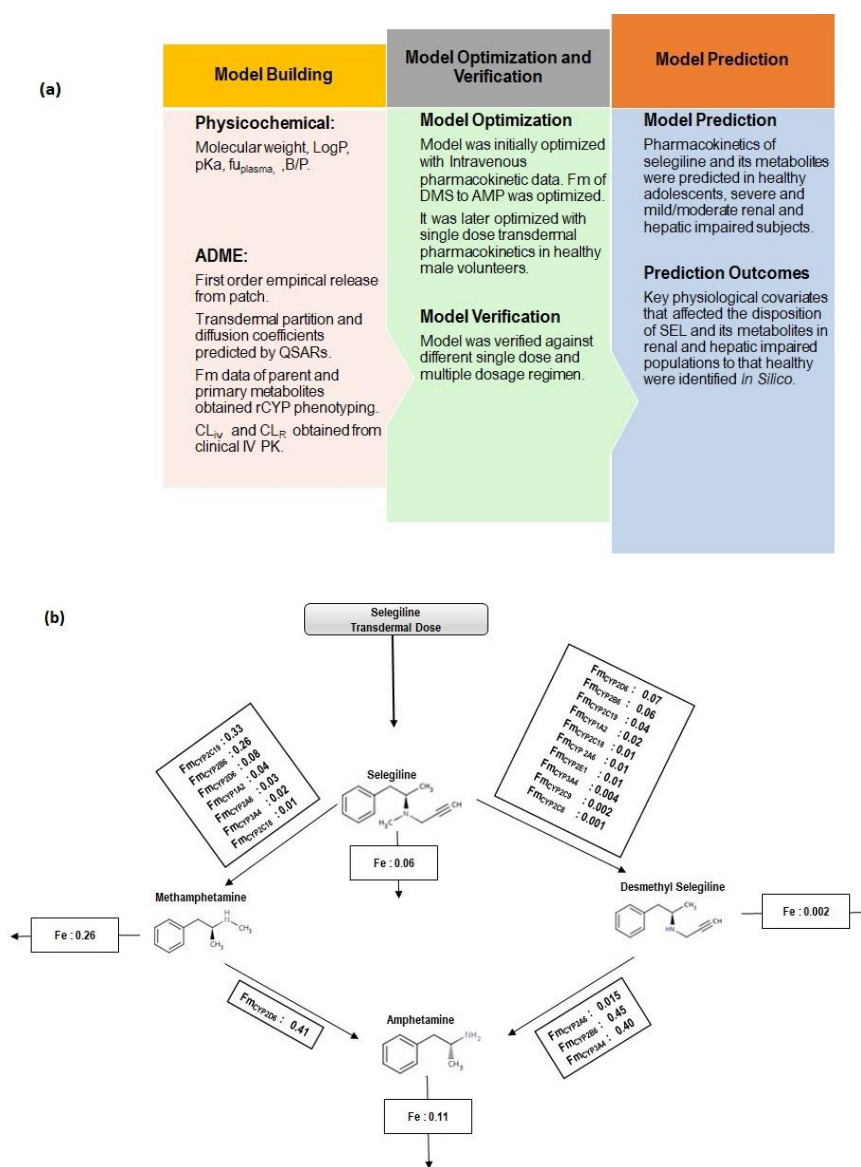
(a)

Model Building

Physicochemical:

Molecular weight, LogP, pKa, fu$_{plasma}$, ,B/P.

ADME:

First order empirical release from patch.

Transdermal partition and diffusion coefficients predicted by QSARs.

Fm data of parent and primary metabolites obtained rCYP phenotyping.

CL$_{iv}$ and CL$_{R}$ obtained from clinical IV PK.

Model Optimization and Verification

Model Optimization

Model was initially optimized with Intravenous pharmacokinetic data. Fm of DMS to AMP was optimized.

It was later optimized with single dose transdermal pharmacokinetics in healthy male volunteers.

Model Verification

Model was verified against different single dose and multiple dosage regimen.

Model Prediction

Model Prediction

Pharmacokinetics of selegiline and its metabolites were predicted in healthy adolescents, severe and mild/moderate renal and hepatic impaired subjects.

Prediction Outcomes

Key physiological covariates that affected the disposition of SEL and its metabolites in renal and hepatic impaired populations to that healthy were identified in Silico.

(b)

Selegiline Transdermal Dose

Fm$_{CYP2C19}$ : 0.33
Fm$_{CYP2B6}$ : 0.26
Fm$_{CYP2D6}$ : 0.08
Fm$_{CYP1A2}$ : 0.04
Fm$_{CYP2A6}$ : 0.03
Fm$_{CYP3A4}$ : 0.02
Fm$_{CYP2C18}$ : 0.01

Fm$_{CYP2D6}$ : 0.07
Fm$_{CYP2B6}$ : 0.06
Fm$_{CYP2C19}$ : 0.04
Fm$_{CYP1A2}$ : 0.02
Fm$_{CYP2C18}$ : 0.01
Fm$_{CYP 2A6}$ : 0.01
Fm$_{CYP2E1}$ : 0.01
Fm$_{CYP3A4}$ : 0.004
Fm$_{CYP2C9}$ : 0.002
Fm$_{CYP2C8}$ : 0.001

Selegiline

Fe : 0.06

Methamphetamine

Fe : 0.26

Desmethyl Selegiline

Fe : 0.002

Fm$_{CYP2D6}$ : 0.41

Amphetamine

Fm$_{CYP2A6}$ : 0.015
Fm$_{CYP2B6}$ : 0.45
Fm$_{CYP3A4}$ : 0.40

Fe : 0.11